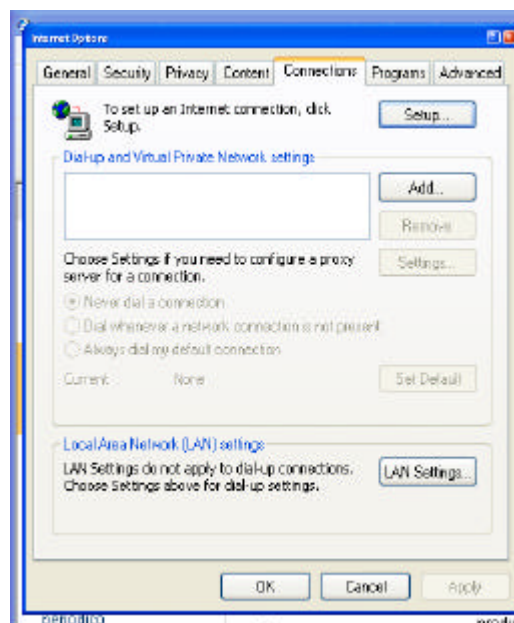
Internet Options

General | Security | Privacy | Content | Connections | Programs | Advanced

To set up an Internet connection, click Setup.

Setup...

Dial-up and Virtual Private Network settings

Add...

Remove

Choose Settings if you need to configure a proxy server for a connection.

Settings...

Never dial a connection

Dial whenever a network connection is not present

Always dial my default connection

Current: None

Set Default

Local Area Network (LAN) settings

LAN Settings do not apply to dial-up connections. Choose Settings above for dial-up settings.

LAN Settings...

OK

Cancel

Apply

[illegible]

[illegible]